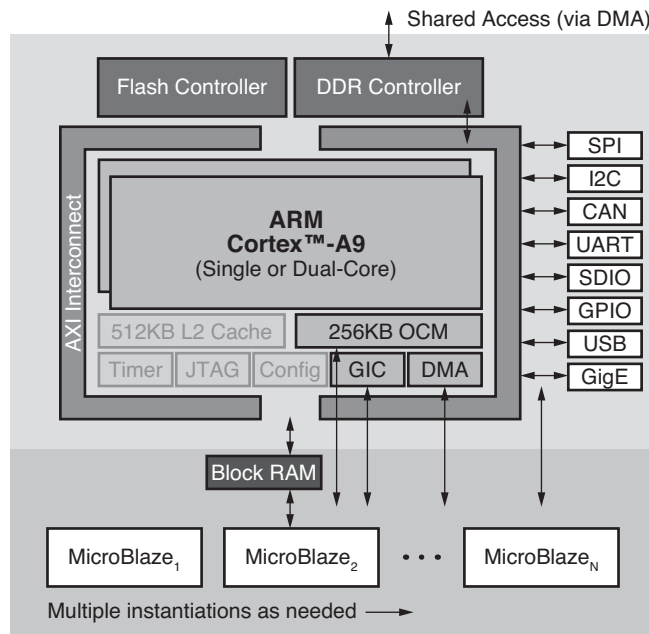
Shared Access (via DMA)

Flash Controller

DDR Controller

AXI Interconnect

ARM
Cortex™-A9
(Single or Dual-Core)

512KB L2 Cache

256KB OCM

Timer

JTAG

Config

GIC

DMA

SPI

I2C

CAN

UART

SDIO

GPIO

USB

GigE

Block RAM

MicroBlaze$_1$

MicroBlaze$_2$

• • •

MicroBlaze$_N$

Multiple instantiations as needed